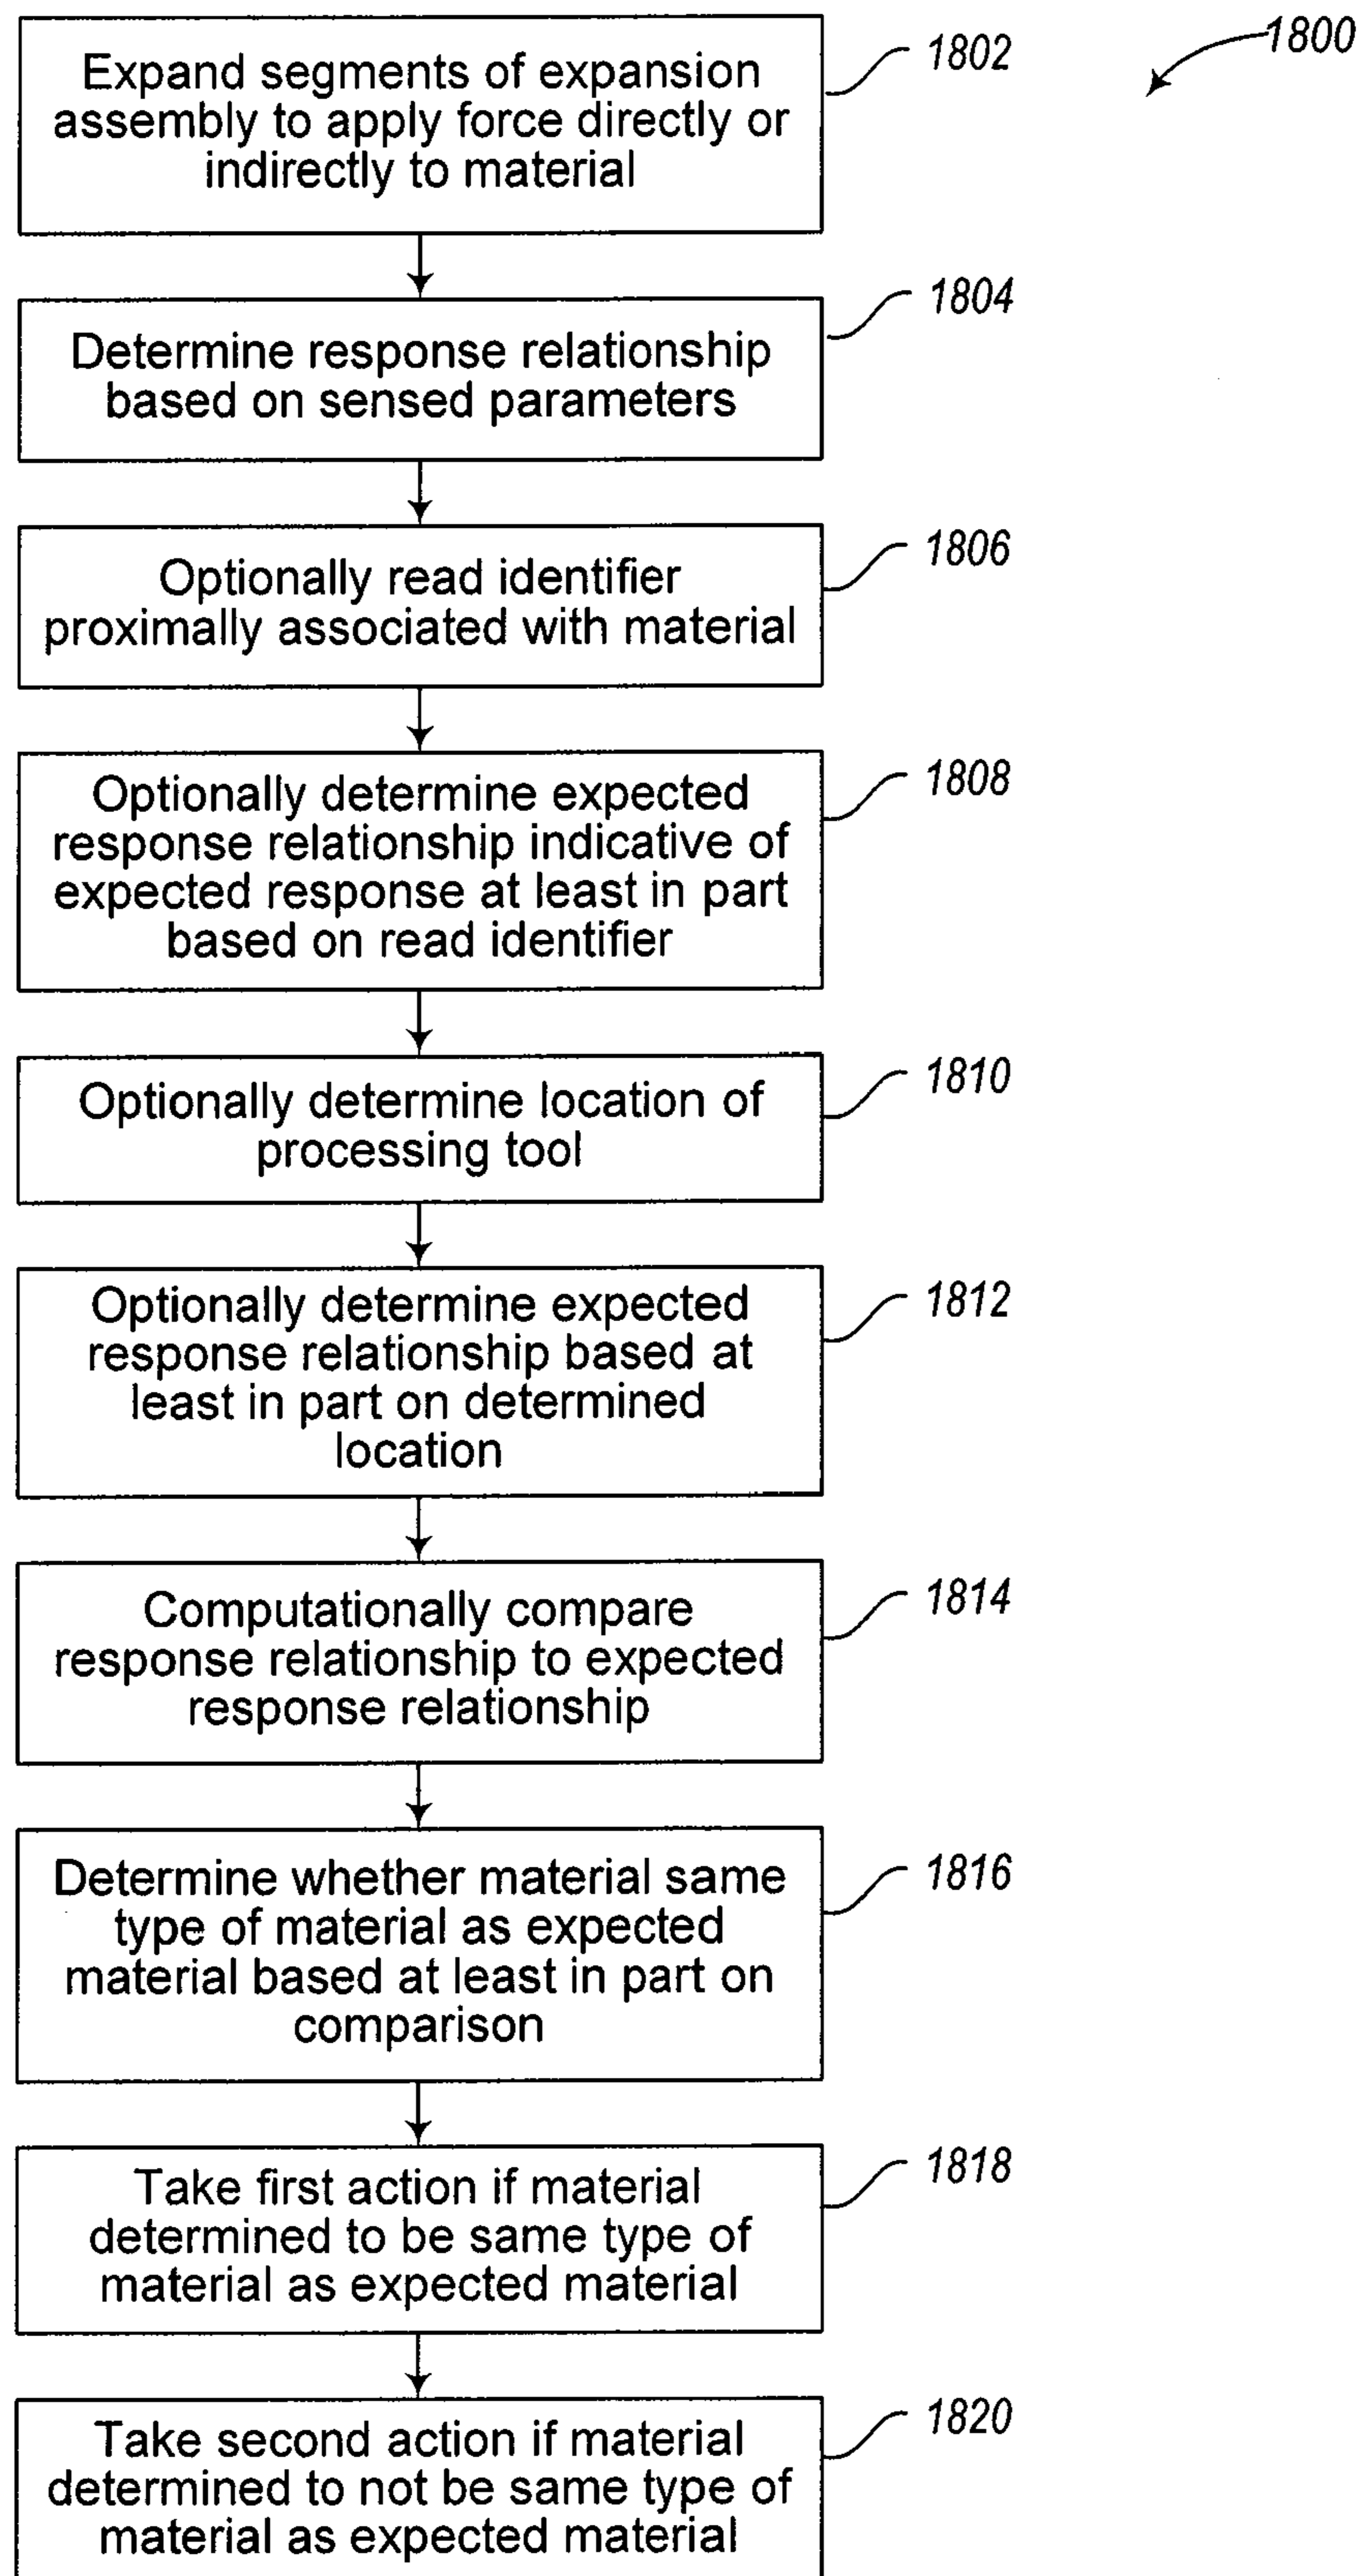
1800

Expand segments of expansion assembly to apply force directly or indirectly to material

1802

Determine response relationship based on sensed parameters

1804

Optionally read identifier proximally associated with material

1806

Optionally determine expected response relationship indicative of expected response at least in part based on read identifier

1808

Optionally determine location of processing tool

1810

Optionally determine expected response relationship based at least in part on determined location

1812

Computationally compare response relationship to expected response relationship

1814

Determine whether material same type of material as expected material based at least in part on comparison

1816

Take first action if material determined to be same type of material as expected material

1818

Take second action if material determined to not be same type of material as expected material

1820